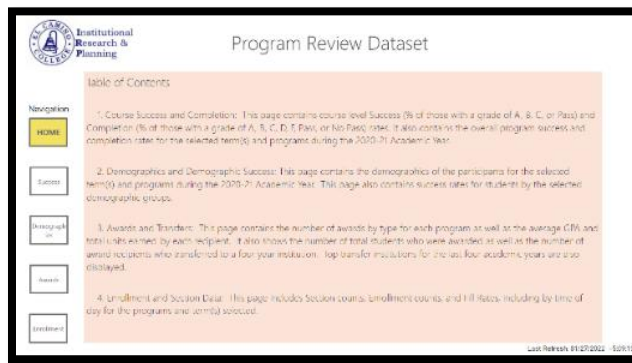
EL CAMINO COLLEGE

Institutional Research & Planning

Program Review Dataset

Table of Contents

Navigation

HOME

Success

Demographics

Awards

Enrollment

1. Course Success and Completion: This page contains course level Success (% of those with a grade of A, B, C, or Pass) and Completion (% of those with a grade of A, B, C, D, F, Pass, or No Pass) rates. It also contains the overall program success and completion rates for the selected term(s) and programs during the 2020-21 Academic Year.

2. Demographics and Demographic Success: This page contains the demographics of the participants for the selected term(s) and programs during the 2020-21 Academic Year. This page also contains success rates for students by the selected demographic groups.

3. Awards and Transfers: This page contains the number of awards by type for each program as well as the average GPA and total units earned by each recipient. It also shows the number of total students who were awarded as well as the number of award recipients who transferred to a four year institution. Top transfer institutions for the last four academic years are also displayed.

4. Enrollment and Section Data: This page includes Section counts, Enrollment counts, and Fill Rates, including by time of day for the programs and term(s) selected.

Last Refresh: 01/27/2022 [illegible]